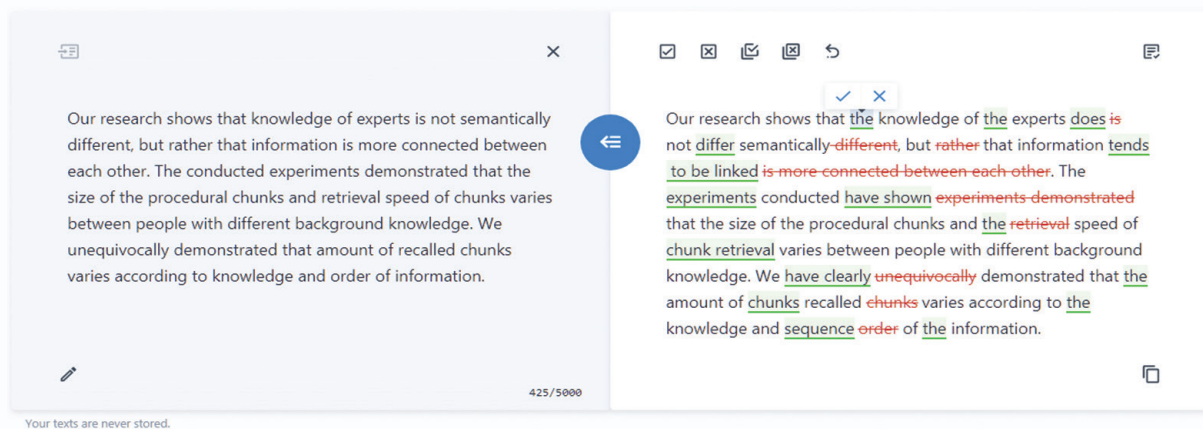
Our research shows that knowledge of experts is not semantically different, but rather that information is more connected between each other. The conducted experiments demonstrated that the size of the procedural chunks and retrieval speed of chunks varies between people with different background knowledge. We unequivocally demonstrated that amount of recalled chunks varies according to knowledge and order of information.

425/5000

Our research shows that the knowledge of the experts does ~~is~~ not differ semantically ~~different~~, but ~~rather~~ that information tends to be linked ~~is more connected between each other~~. The experiments conducted have shown ~~experiments demonstrated~~ that the size of the procedural chunks and the ~~retrieval~~ speed of chunk retrieval varies between people with different background knowledge. We have clearly ~~unequivocally~~ demonstrated that the amount of chunks recalled ~~chunks~~ varies according to the knowledge and sequence ~~order~~ of the information.

Your texts are never stored.